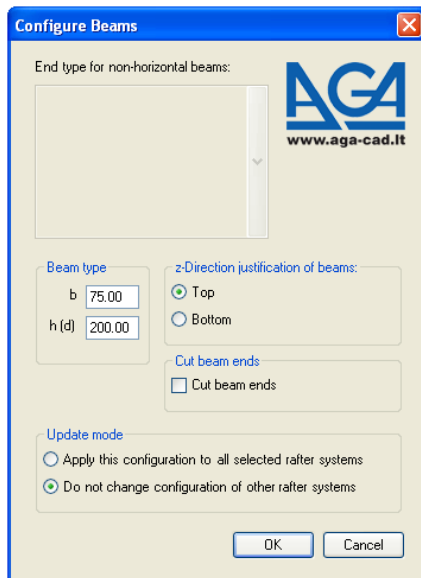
Configure Beams

End type for non-horizontal beams:

AGA
www.aga-cad.lt

Beam type
b 75.00
h (d) 200.00

z-Direction justification of beams:
Top
Bottom

Cut beam ends
Cut beam ends

Update mode
Apply this configuration to all selected rafter systems
Do not change configuration of other rafter systems

OK
Cancel